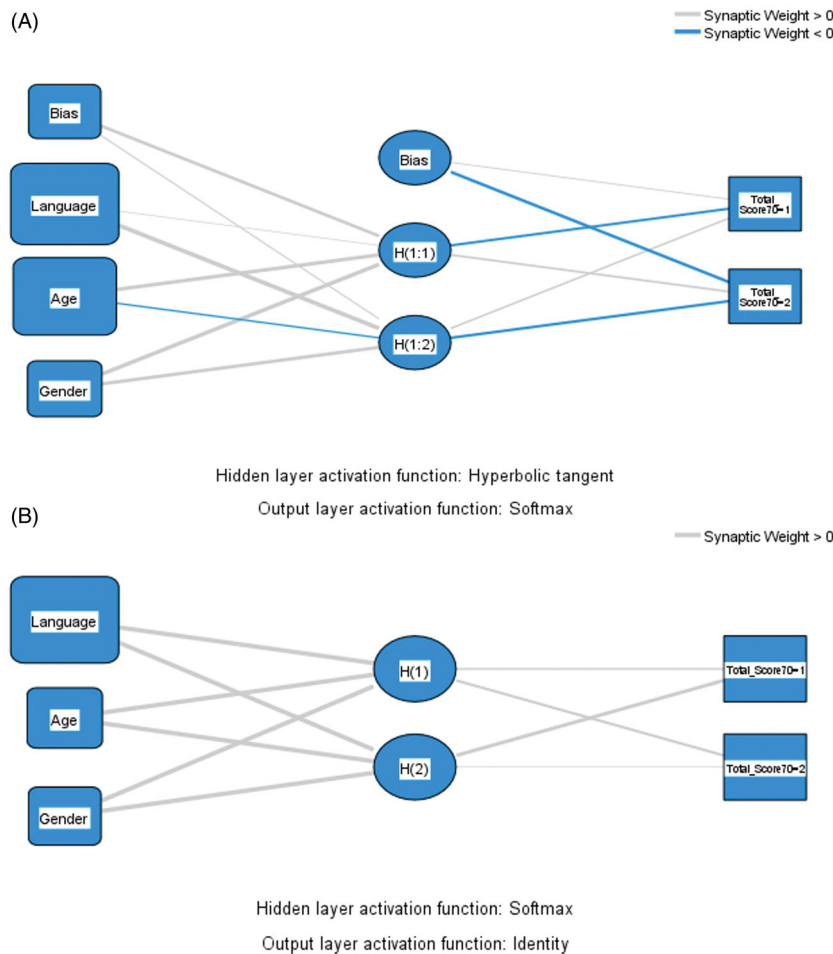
(A)

Synaptic Weight > 0
Synaptic Weight < 0

Bias
Language
Age
Gender

Bias
H(1:1)
H(1:2)

Total Score70=1
Total Score70=2

Hidden layer activation function: Hyperbolic tangent
Output layer activation function: Softmax

(B)

Synaptic Weight > 0

Language
Age
Gender

H(1)
H(2)

Total_Score70=1
Total_Score70=2

Hidden layer activation function: Softmax
Output layer activation function: Identity